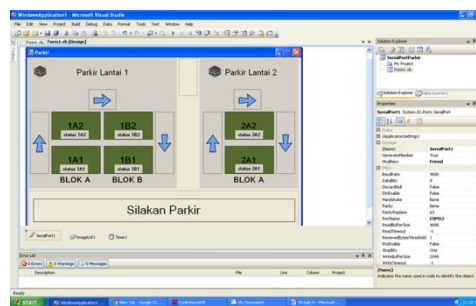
WindowsApplication1 - Microsoft Visual Studio

File Edit View Project Build Debug Data Format Tools Test Window Help

Form1.vb Form1.vb [Design]

Parkir

Parkir Lantai 1

Parkir Lantai 2

1A2
status 1A2

1B2
status 1B2

2A2
status 2A2

1A1
status 1A1

1B1
status 1B1

2A1
status 2A1

BLOK A

BLOK B

BLOK A

Silakan Parkir

SerialPort1 ImageList1 Timer1

Solution Explorer

SerialPortParkir
My Project
Form1.vb

Solution Explorer Data Sources

Properties

SerialPort1 System.IO.Ports.SerialPort

| | |
|---|---|
| (Name) | SerialPort1 |
| GenerateMember | True |
| Modifiers | Friend |
| BaudRate | 9600 |
| DataBits | 8 |
| DiscardNull | False |
| DtrEnable | False |
| Handshake | None |
| Parity | None |
| ParityReplace | 63 |
| PortName | COM12 |
| ReadBufferSize | 4096 |
| ReadTimeout | -1 |
| ReceivedBytesThreshold | 1 |
| RtsEnable | False |
| StopBits | One |
| WriteBufferSize | 2048 |
| WriteTimeout | -1 |

(Name)
Indicates the name used in code to identify the object.

Error List

0 Errors 0 Warnings 0 Messages

Description File Line Column Project

Ready

start WindowsApplication1 New Tab - Google Ch... CodeVisionAVR My Documents TA bab III - Microsoft